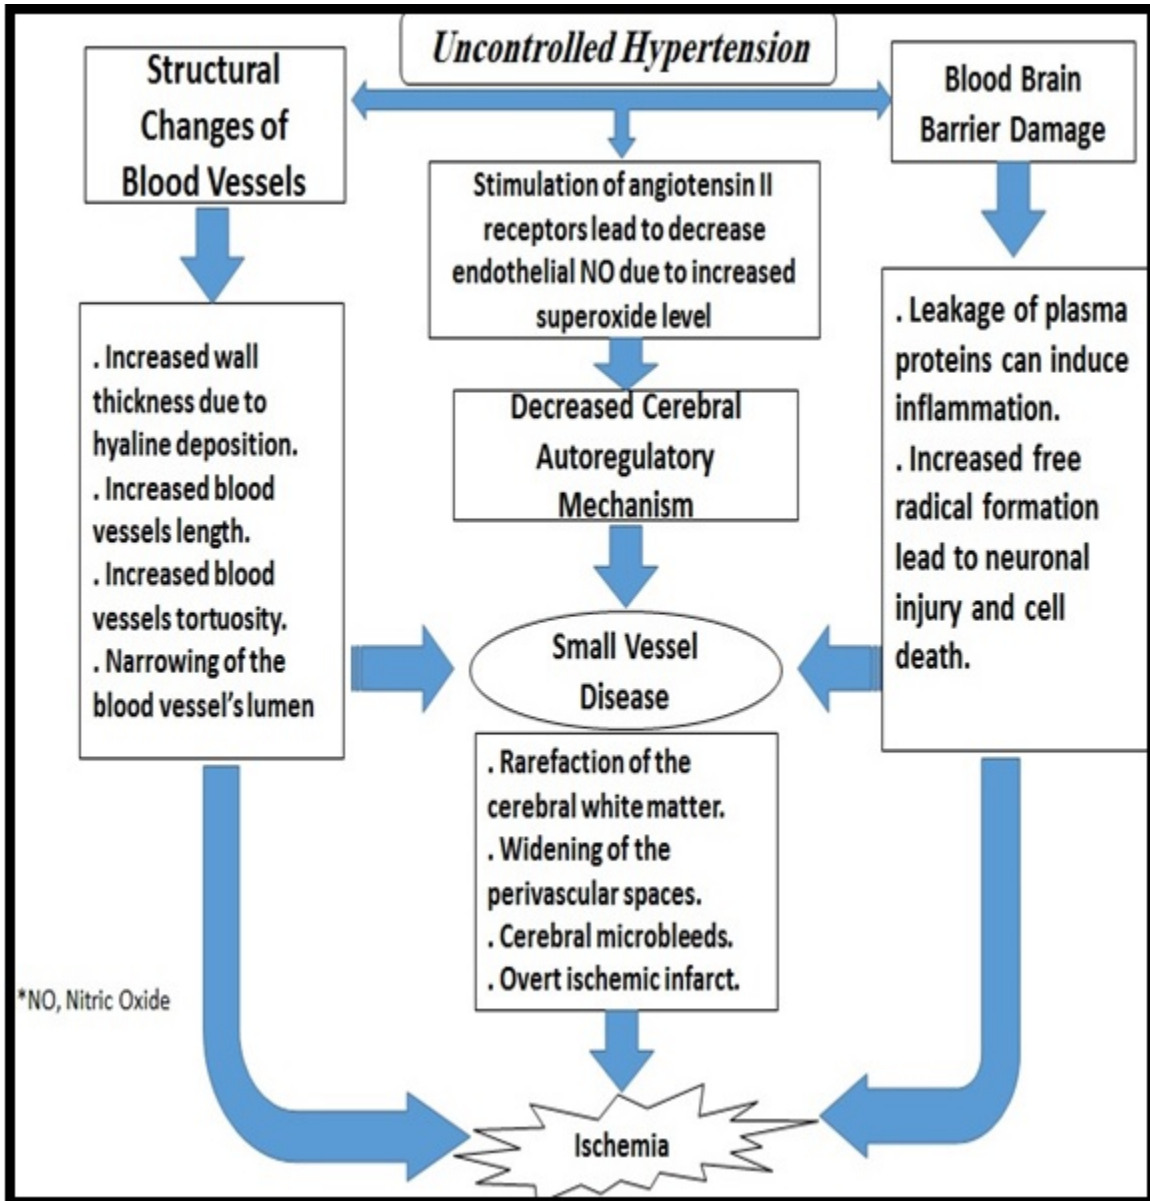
Uncontrolled Hypertension

Structural Changes of Blood Vessels

Blood Brain Barrier Damage

Stimulation of angiotensin II receptors lead to decrease endothelial NO due to increased superoxide level

. Increased wall thickness due to hyaline deposition.
. Increased blood vessels length.
. Increased blood vessels tortuosity.
. Narrowing of the blood vessel's lumen

Decreased Cerebral Autoregulatory Mechanism

. Leakage of plasma proteins can induce inflammation.
. Increased free radical formation lead to neuronal injury and cell death.

Small Vessel Disease

. Rarefaction of the cerebral white matter.
. Widening of the perivascular spaces.
. Cerebral microbleeds.
. Overt ischemic infarct.

*NO, Nitric Oxide

Ischemia